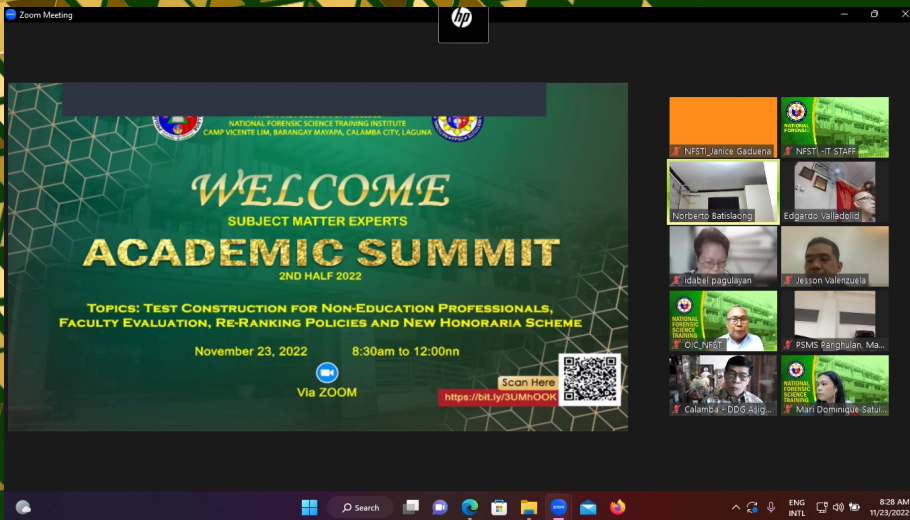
Zoom Meeting

hp

NATIONAL FORENSIC SCIENCE TRAINING INSTITUTE
CAMP VICENTE LIM, BARANGAY MAYAPA, CALAMBA CITY, LAGUNA

WELCOME
SUBJECT MATTER EXPERTS
ACADEMIC SUMMIT
2ND HALF 2022

TOPICS: TEST CONSTRUCTION FOR NON-EDUCATION PROFESSIONALS, FACULTY EVALUATION, RE-RANKING POLICIES AND NEW HONORARIA SCHEME

November 23, 2022 8:30am to 12:00nn

Via ZOOM

Scan Here
https://bit.ly/3UMhOOK

NFSTI_Janice Gaduena
NFSTI - IT STAFF
Norberto Batislaong
Edgardo Valladolid
idabel pagulayan
Jesson Valenzuela
OIC_NFST
PSMS Panghulan, Ma...
Calamba - DDG Asig...
Mari Dominique Satui...

Search

ENG
INTL
8:28 AM
11/23/2022